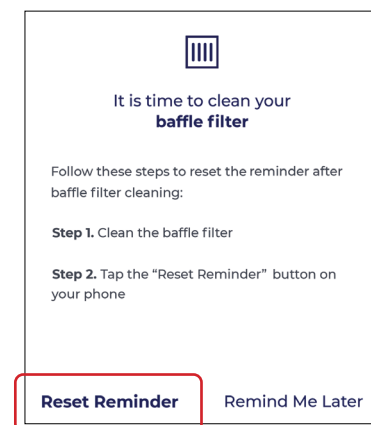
It is time to clean your
baffle filter

Follow these steps to reset the reminder after baffle filter cleaning:

Step 1. Clean the baffle filter

Step 2. Tap the “Reset Reminder” button on your phone

Reset Reminder

Remind Me Later